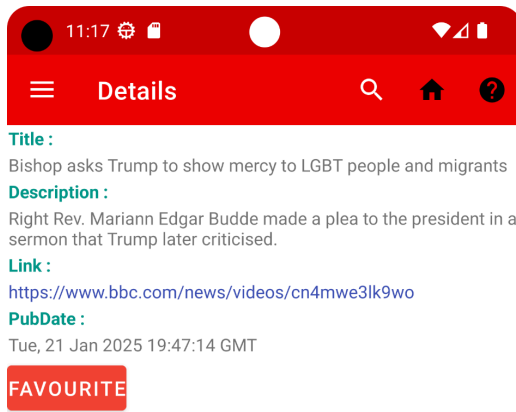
11:17

Details

Title :
Bishop asks Trump to show mercy to LGBT people and migrants

Description :
Right Rev. Mariann Edgar Budde made a plea to the president in a sermon that Trump later criticised.

Link :
https://www.bbc.com/news/videos/cn4mwe3lk9wo

PubDate :
Tue, 21 Jan 2025 19:47:14 GMT

FAVOURITE